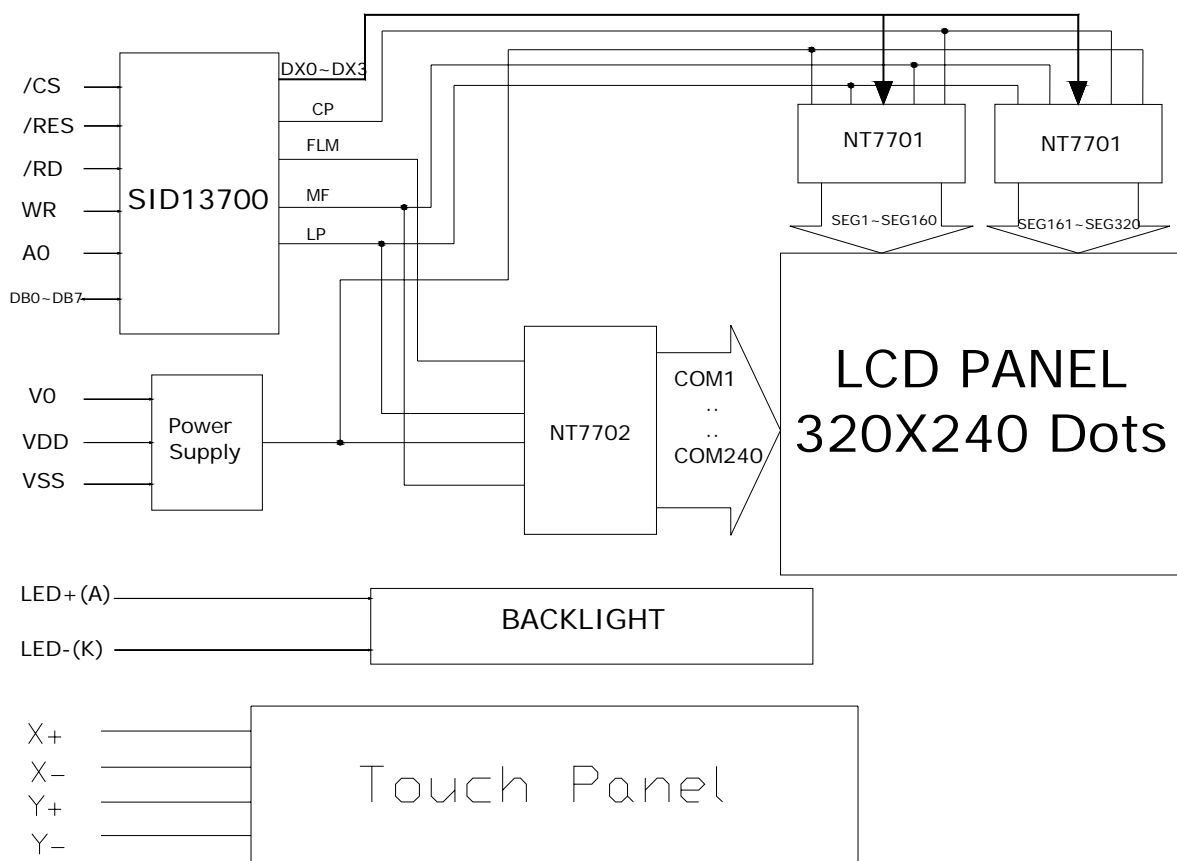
/CS
/RES
/RD
WR
A0
DB0~DB7
SID13700
DX0~DX3
CP
FLM
MF
LP
NT7701
NT7701
SEG1~SEG160
SEG161~SEG320
V0
VDD
VSS
Power Supply
NT7702
COM1
..
..
COM240
LCD PANEL
320X240 Dots
LED+(A)
LED-(K)
BACKLIGHT
X+
X−
Y+
Y−
Touch Panel